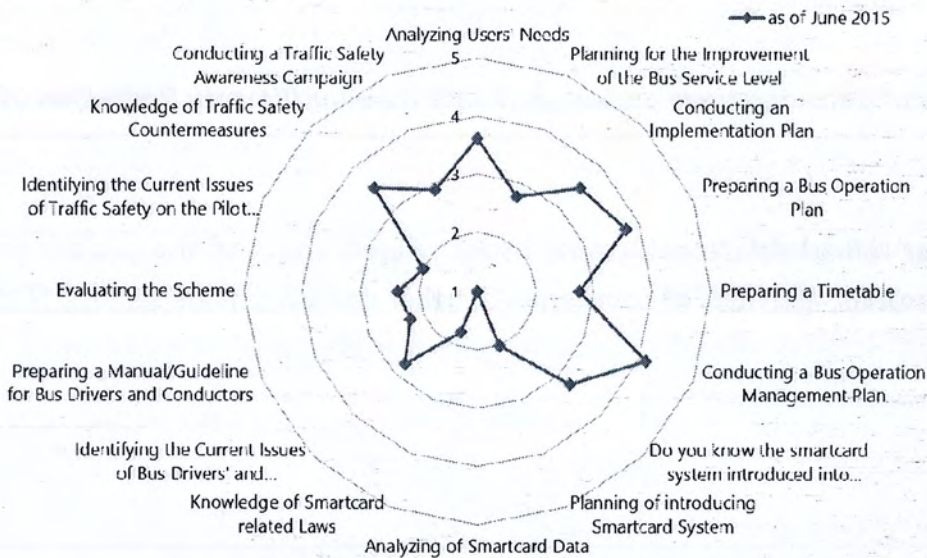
as of June 2015

Analyzing Users' Needs

5

4

3

2

1

Planning for the Improvement of the Bus Service Level

Conducting an Implementation Plan

Preparing a Bus Operation Plan

Preparing a Timetable

Conducting a Bus Operation Management Plan

Do you know the smartcard system introduced into...

Planning of introducing Smartcard System

Analyzing of Smartcard Data

Knowledge of Smartcard related Laws

Identifying the Current Issues of Bus Drivers' and...

Preparing a Manual/Guideline for Bus Drivers and Conductors

Evaluating the Scheme

Identifying the Current Issues of Traffic Safety on the Pilot...

Knowledge of Traffic Safety Countermeasures

Conducting a Traffic Safety Awareness Campaign